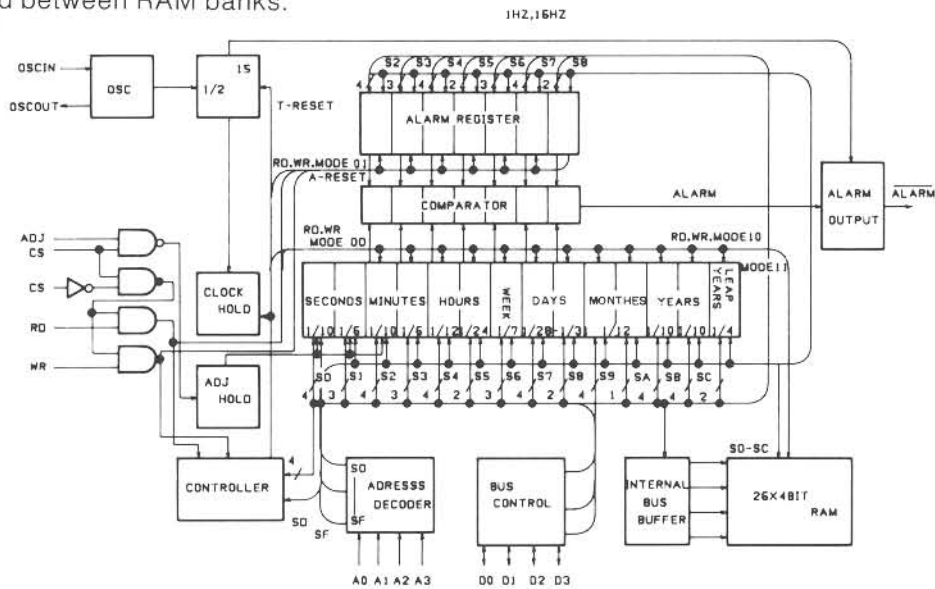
d between RAM banks.

1HZ,16HZ

OSCIN
OSCOUT
OSC
1/2
15
T-RESET
S2 S3 S4 S5 S6 S7 S8
4 3 4 2 3 4 2
ALARM REGISTER
RD.WR.MODE 01
A-RESET
COMPARATOR
ALARM
ALARM OUTPUT
$\overline{ALARM}$
ADJ
CS
CS
RD
WR
RD.WR MODE 00
RD.WR.MODE10
MODE11
CLOCK HOLD
SECONDS MINUTES HOURS WEEK DAYS MONTHES YEARS LEAP YEARS
1/10 1/6 1/10 1/6 1/12 1/24 1/7 1/28 1/31 1/12 1/10 1/10 1/4
ADJ HOLD
S0 S1 S2 S3 S4 S5 S6 S7 S8 S9 SA SB SC
4 3 4 3 4 2 3 2 4 1 4 4 2
CONTROLLER
4
S0
ADRESSS DECODER
SF
S0
SF
A0 A1 A2 A3
BUS CONTROL
D0 D1 D2 D3
INTERNAL BUS BUFFER
S0-SC
26X4BIT RAM